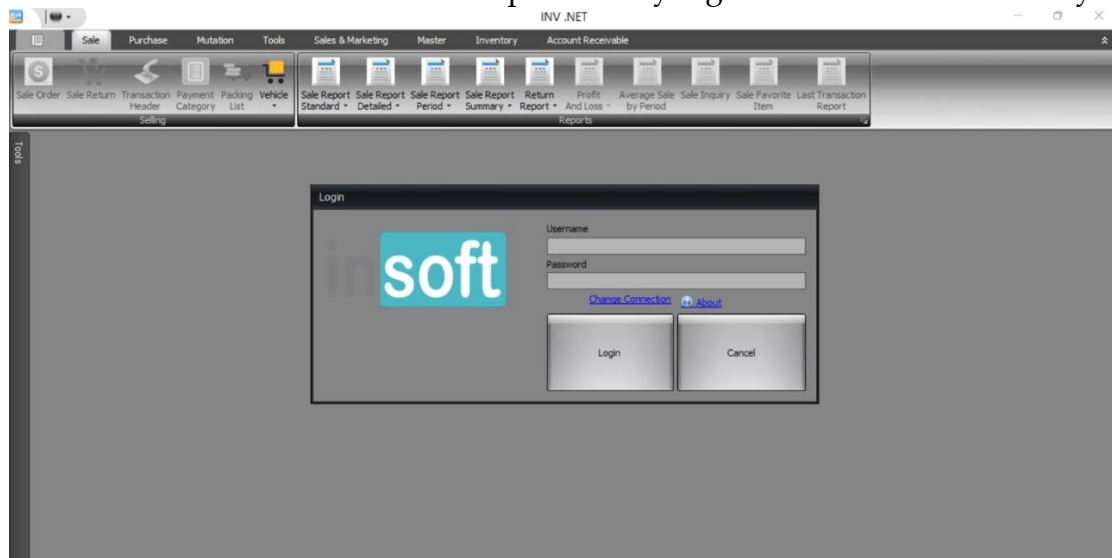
INV .NET

Sale Purchase Mutation Tools Sales & Marketing Master Inventory Account Receivable

Sale Order Sale Return Transaction Header Payment Category Packing List Vehicle
Selling

Sale Report Standard Sale Report Detailed Sale Report Period Sale Report Summary Return Report Profit And Loss Average Sale by Period Sale Inquiry Sale Favorite Item Last Transaction Report
Reports

Tools

Login

insoft

Username

Password

Change Connection About

Login

Cancel